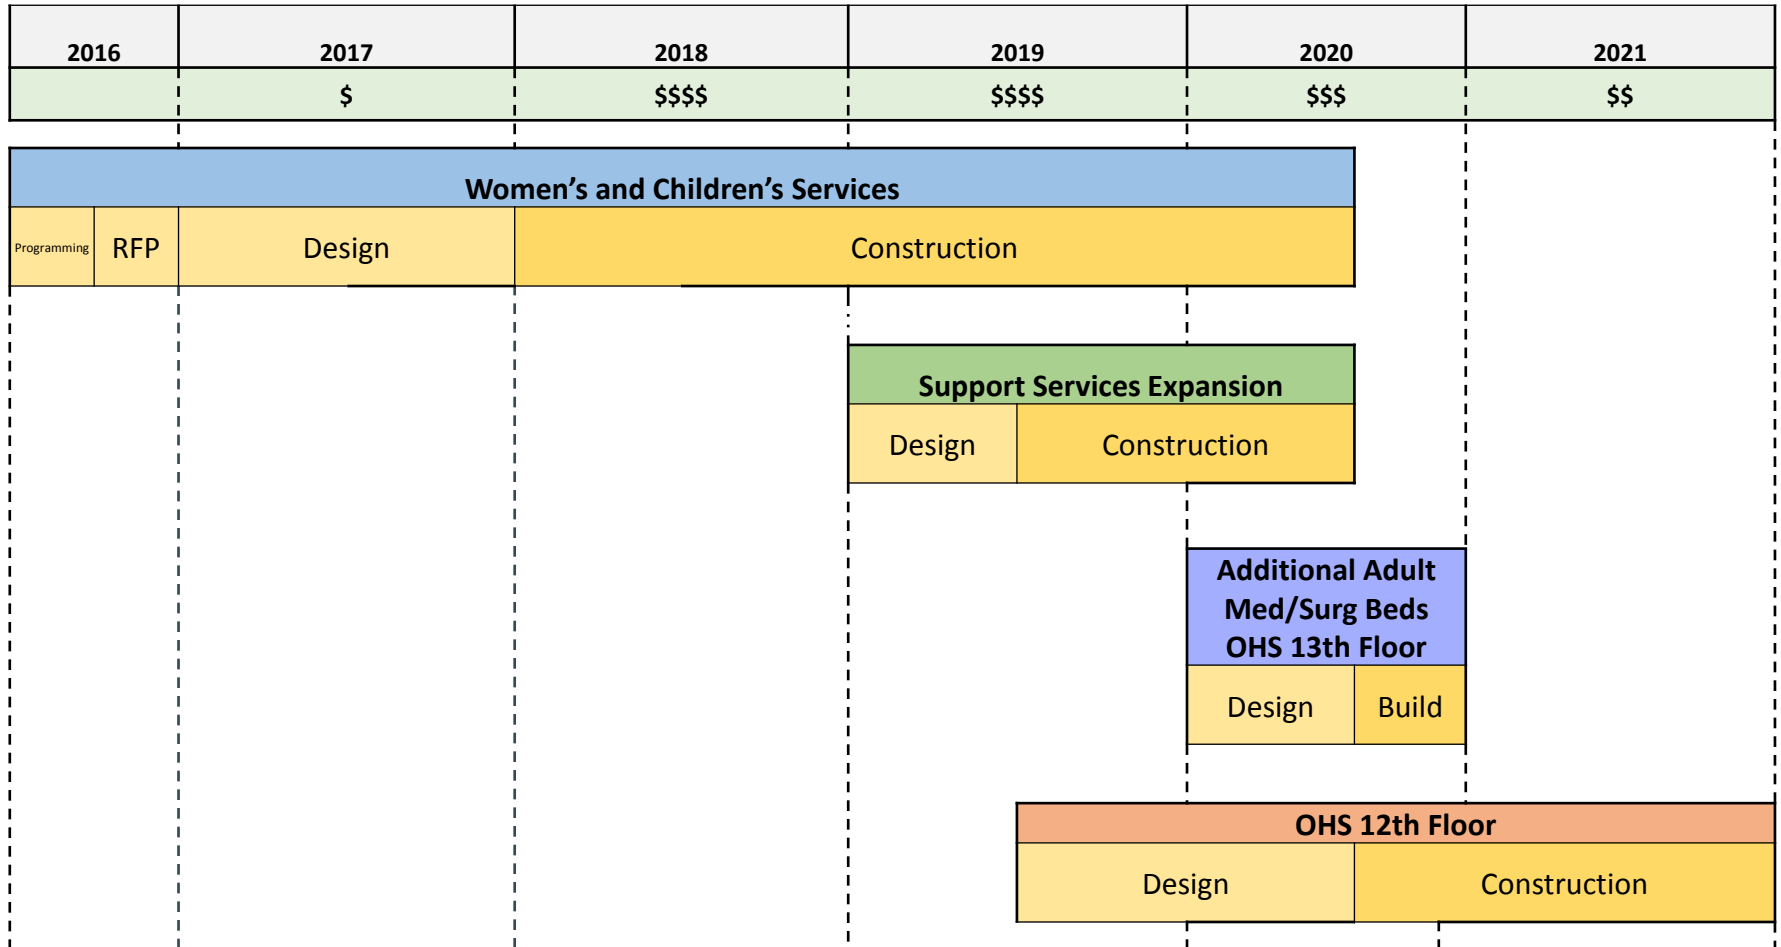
| 2016 | 2017 | 2018 | 2019 | 2020 | 2021 |
|---|---|---|---|---|---|
| | $ | $$$$ | $$$$ | $$$ | $$ |

Women’s and Children’s Services

Programming | RFP | Design | Construction

Support Services Expansion

Design | Construction

Additional Adult Med/Surg Beds OHS 13th Floor

Design | Build

OHS 12th Floor

Design | Construction